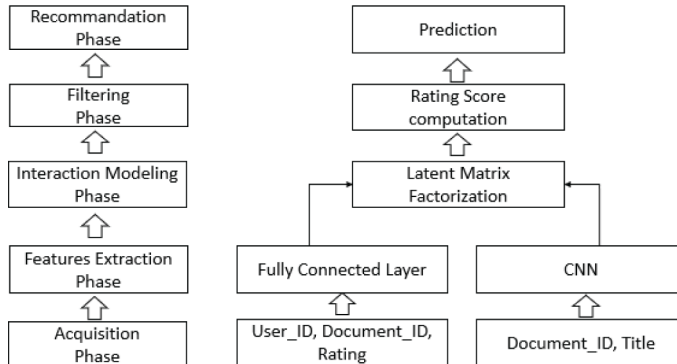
Recommandation Phase

Filtering Phase

Interaction Modeling Phase

Features Extraction Phase

Acquisition Phase

Prediction

Rating Score computation

Latent Matrix Factorization

Fully Connected Layer

CNN

User_ID, Document_ID, Rating

Document_ID, Title